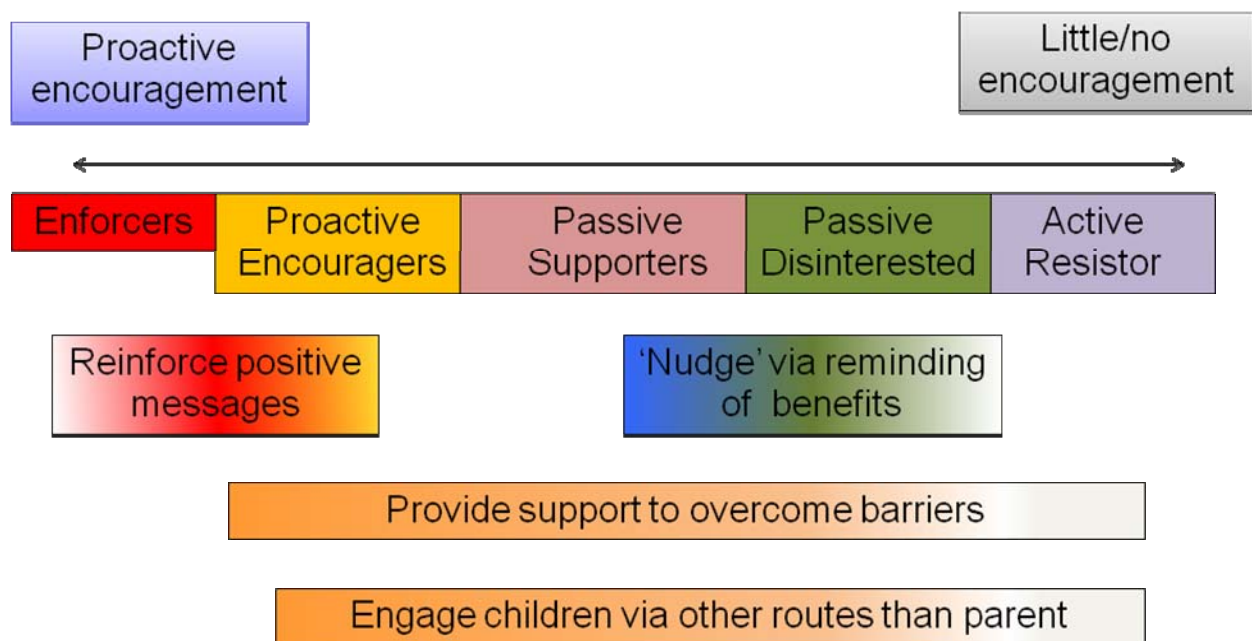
Proactive encouragement

Little/no encouragement

| Enforcers | Proactive Encouragers | Passive Supporters | Passive Disinterested | Active Resistor |
|---|---|---|---|---|

Reinforce positive messages

'Nudge' via reminding of benefits

Provide support to overcome barriers

Engage children via other routes than parent